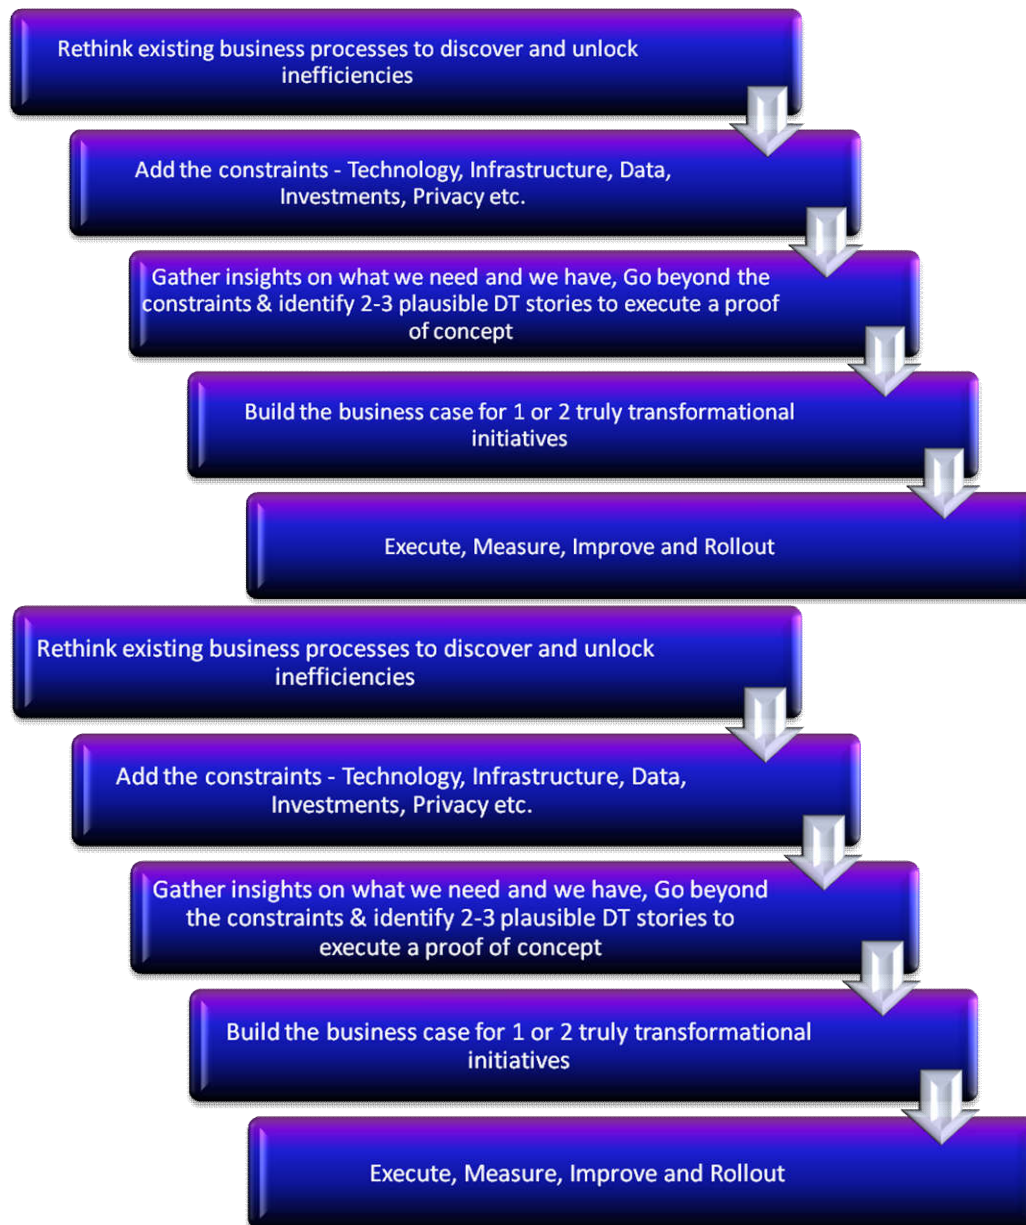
Rethink existing business processes to discover and unlock inefficiencies

Add the constraints - Technology, Infrastructure, Data, Investments, Privacy etc.

Gather insights on what we need and we have, Go beyond the constraints & identify 2-3 plausible DT stories to execute a proof of concept

Build the business case for 1 or 2 truly transformational initiatives

Execute, Measure, Improve and Rollout

Rethink existing business processes to discover and unlock inefficiencies

Add the constraints - Technology, Infrastructure, Data, Investments, Privacy etc.

Gather insights on what we need and we have, Go beyond the constraints & identify 2-3 plausible DT stories to execute a proof of concept

Build the business case for 1 or 2 truly transformational initiatives

Execute, Measure, Improve and Rollout